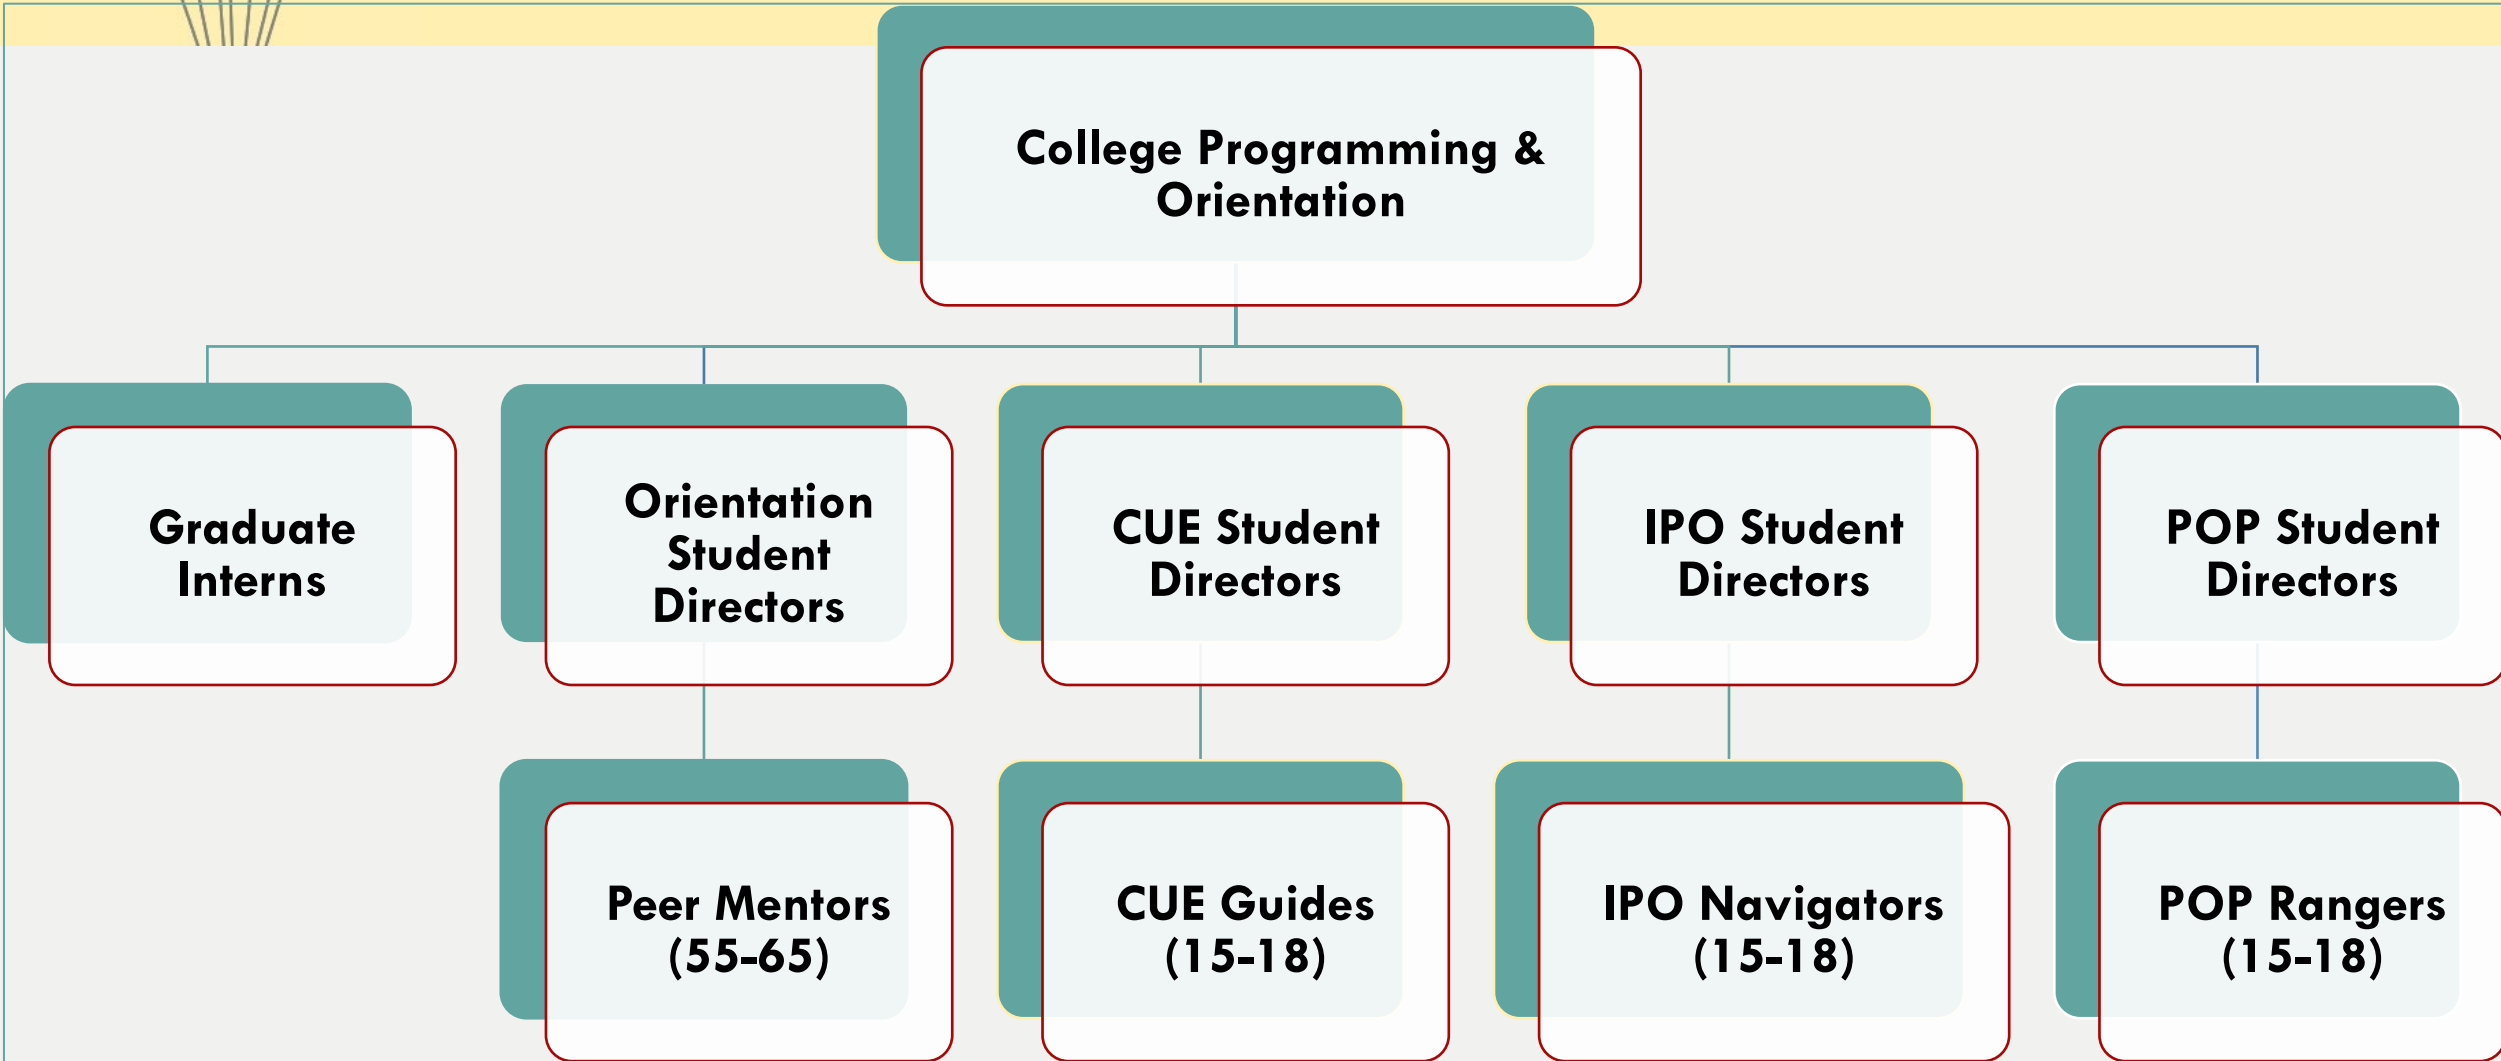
College Programming & Orientation

Graduate Interns

Orientation Student Directors

CUE Student Directors

IPO Student Directors

POP Student Directors

Peer Mentors (55-65)

CUE Guides (15-18)

IPO Navigators (15-18)

POP Rangers (15-18)